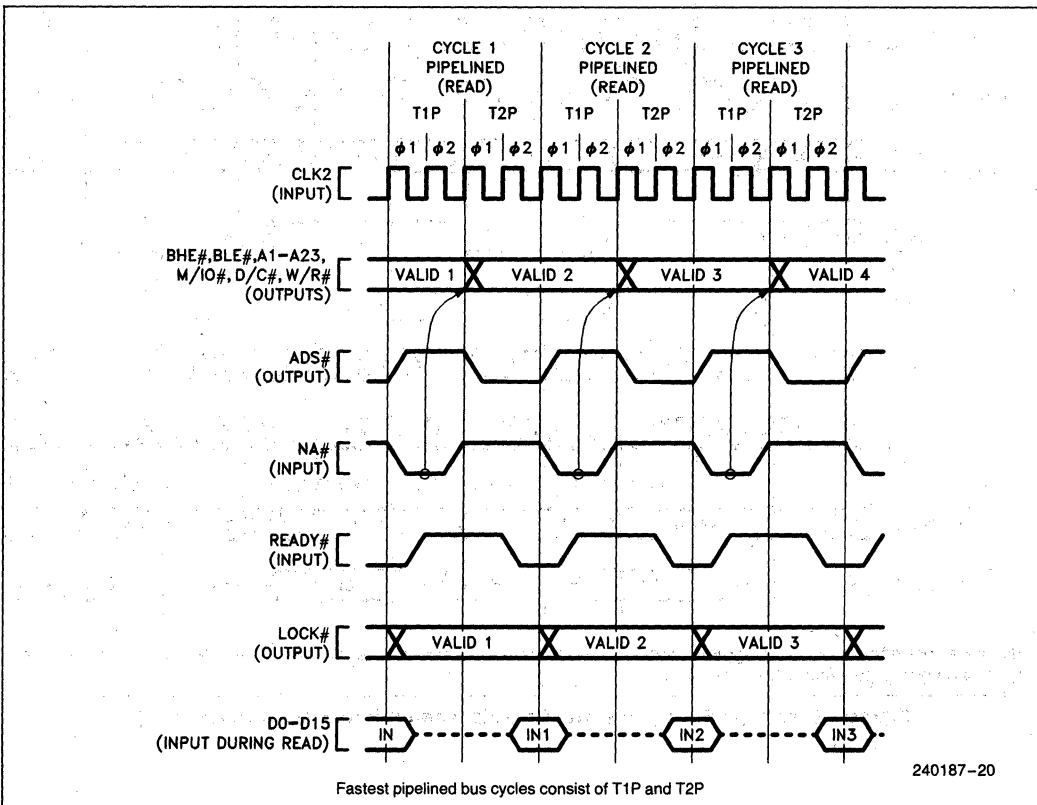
CYCLE 1 PIPELINED (READ)

CYCLE 2 PIPELINED (READ)

CYCLE 3 PIPELINED (READ)

T1P T2P T1P T2P T1P T2P

$\phi 1$ $\phi 2$ $\phi 1$ $\phi 2$ $\phi 1$ $\phi 2$ $\phi 1$ $\phi 2$ $\phi 1$ $\phi 2$ $\phi 1$ $\phi 2$

CLK2 (INPUT)

BHE#, BLE#, A1–A23, M/IO#, D/C#, W/R# (OUTPUTS)

VALID 1 VALID 2 VALID 3 VALID 4

ADS# (OUTPUT)

NA# (INPUT)

READY# (INPUT)

LOCK# (OUTPUT)

VALID 1 VALID 2 VALID 3

D0–D15 (INPUT DURING READ)

IN IN1 IN2 IN3

240187–20

Fastest pipelined bus cycles consist of T1P and T2P